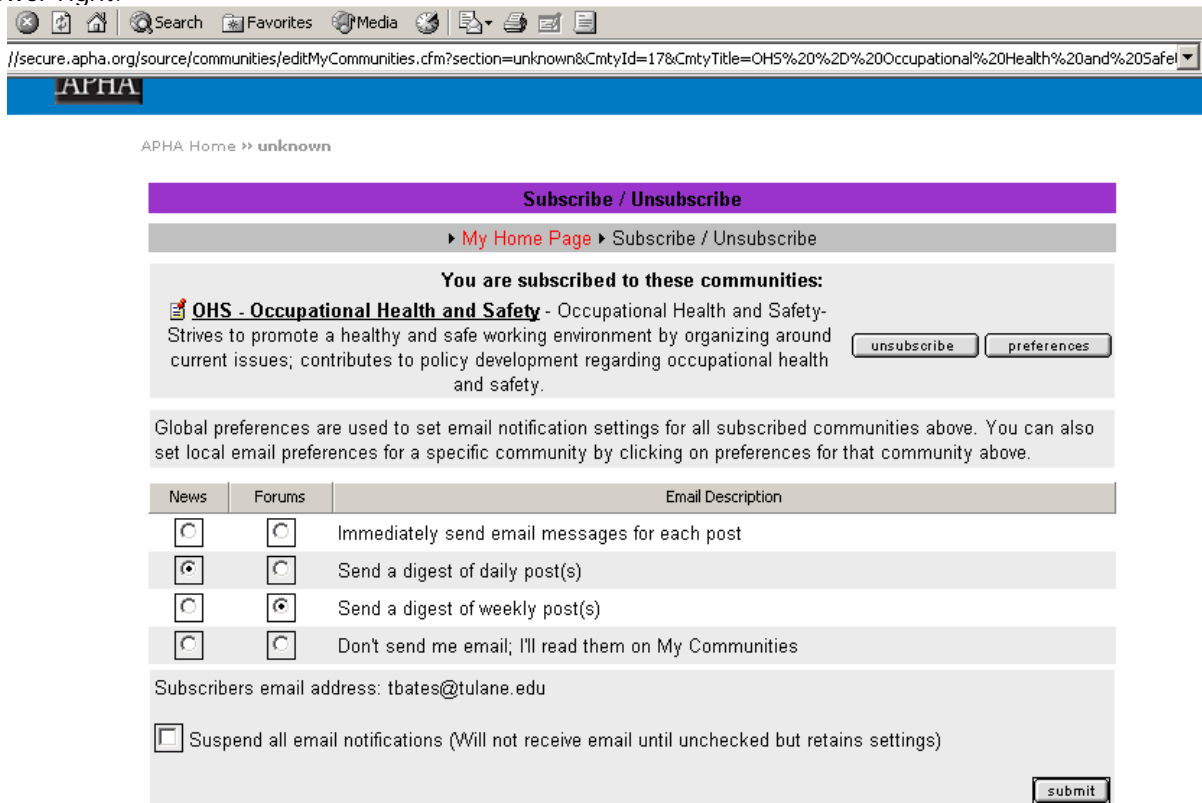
Search Favorites Media

//secure.apha.org/source/communities/editMyCommunities.cfm?section=unknown&CmtyId=17&CmtyTitle=OHS%20%2D%20Occupational%20Health%20and%20Safet

APHA

APHA Home ›› unknown

Subscribe / Unsubscribe

▸ My Home Page ▸ Subscribe / Unsubscribe

You are subscribed to these communities:

OHS - Occupational Health and Safety - Occupational Health and Safety- Strives to promote a healthy and safe working environment by organizing around current issues; contributes to policy development regarding occupational health and safety.

unsubscribe preferences

Global preferences are used to set email notification settings for all subscribed communities above. You can also set local email preferences for a specific community by clicking on preferences for that community above.

| News | Forums | Email Description |
|---|---|---|
| ○ | ○ | Immediately send email messages for each post |
| ◉ | ○ | Send a digest of daily post(s) |
| ○ | ◉ | Send a digest of weekly post(s) |
| ○ | ○ | Don't send me email; I'll read them on My Communities |

Subscribers email address: tbates@tulane.edu

Suspend all email notifications (Will not receive email until unchecked but retains settings)

submit